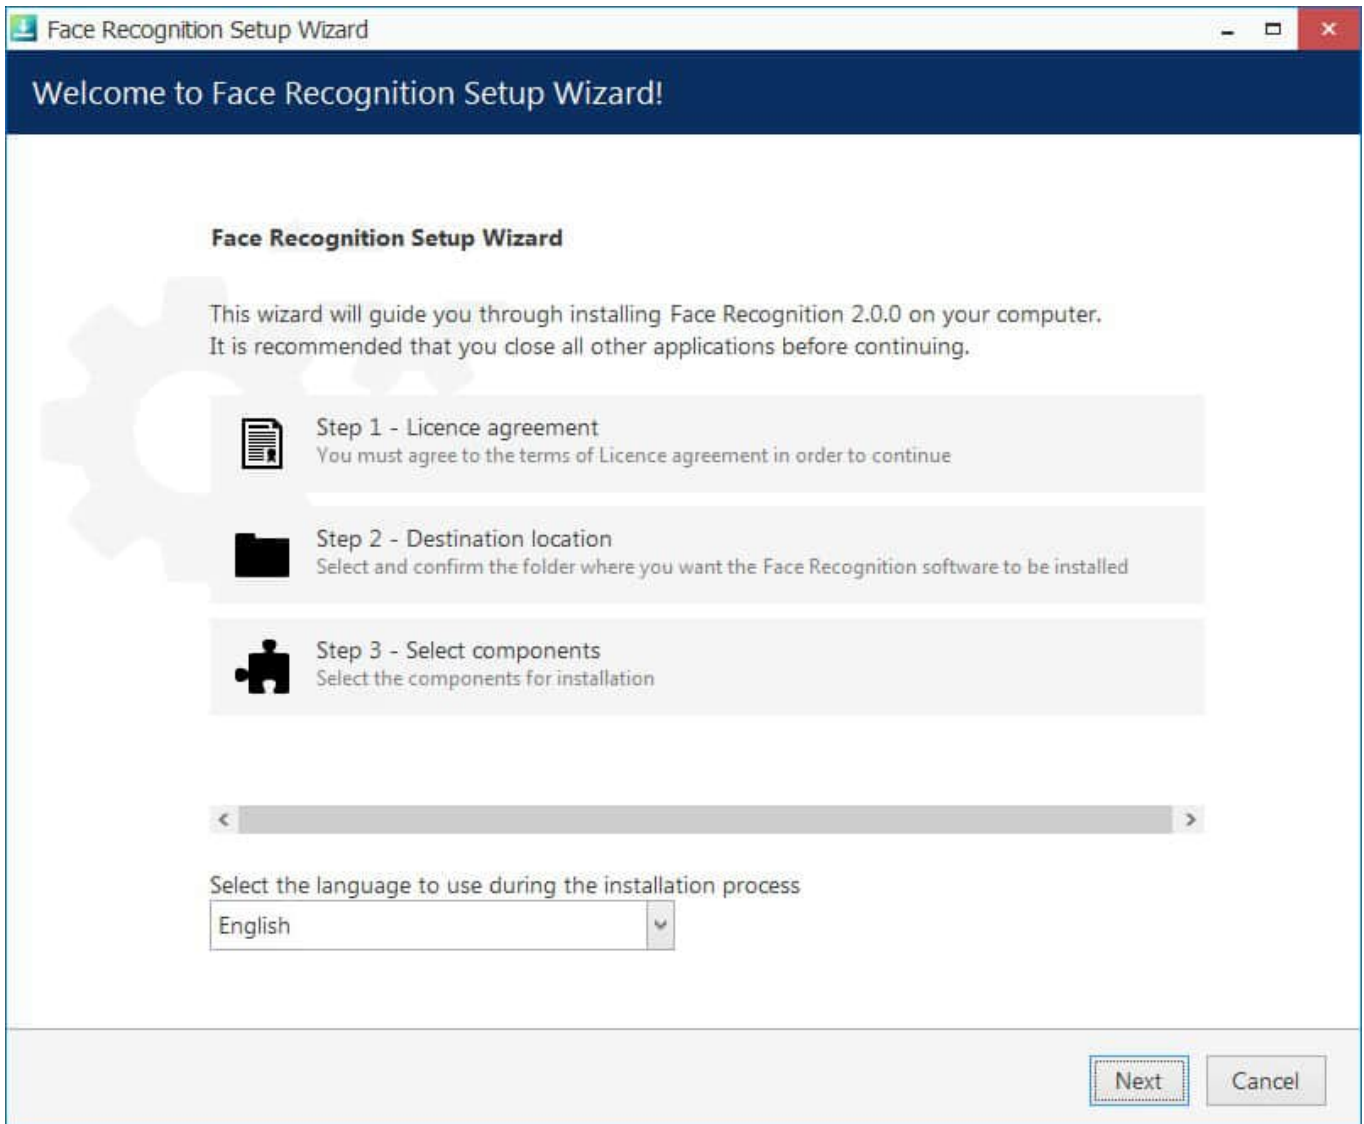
Face Recognition Setup Wizard

Welcome to Face Recognition Setup Wizard!

Face Recognition Setup Wizard

This wizard will guide you through installing Face Recognition 2.0.0 on your computer.
It is recommended that you close all other applications before continuing.

Step 1 - Licence agreement
You must agree to the terms of Licence agreement in order to continue

Step 2 - Destination location
Select and confirm the folder where you want the Face Recognition software to be installed

Step 3 - Select components
Select the components for installation

Select the language to use during the installation process

English

Next

Cancel